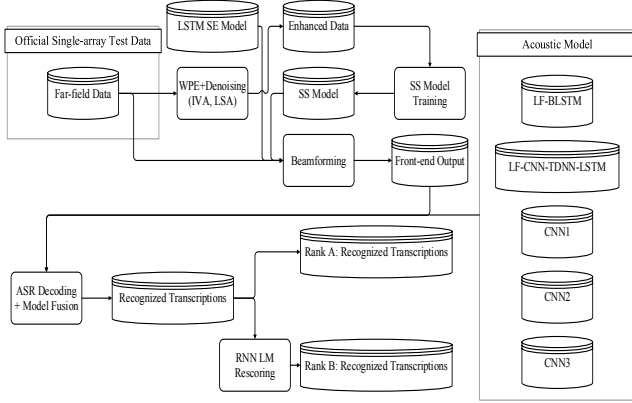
Official Single-array Test Data

Far-field Data

LSTM SE Model

WPE+Denoising (IVA, LSA)

Enhanced Data

SS Model

SS Model Training

Beamforming

Front-end Output

Acoustic Model

LF-BLSTM

LF-CNN-TDNN-LSTM

CNN1

CNN2

CNN3

ASR Decoding + Model Fusion

Recognized Transcriptions

Rank A: Recognized Transcriptions

RNN LM Rescoring

Rank B: Recognized Transcriptions